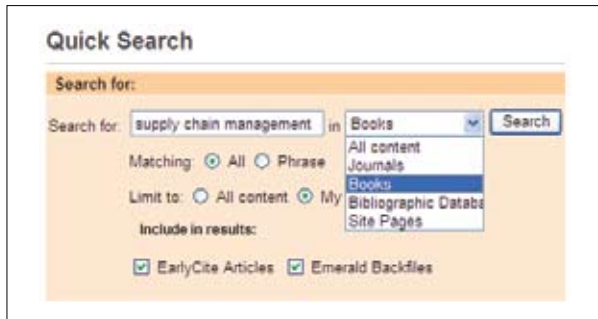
Quick Search

Search for:

Search for: supply chain management in Books Search

All content
Journals
Books
Bibliographic Datab
Site Pages

Matching: All Phrase

Limit to: All content My

Include in results:

EarlyCite Articles Emerald Backfiles